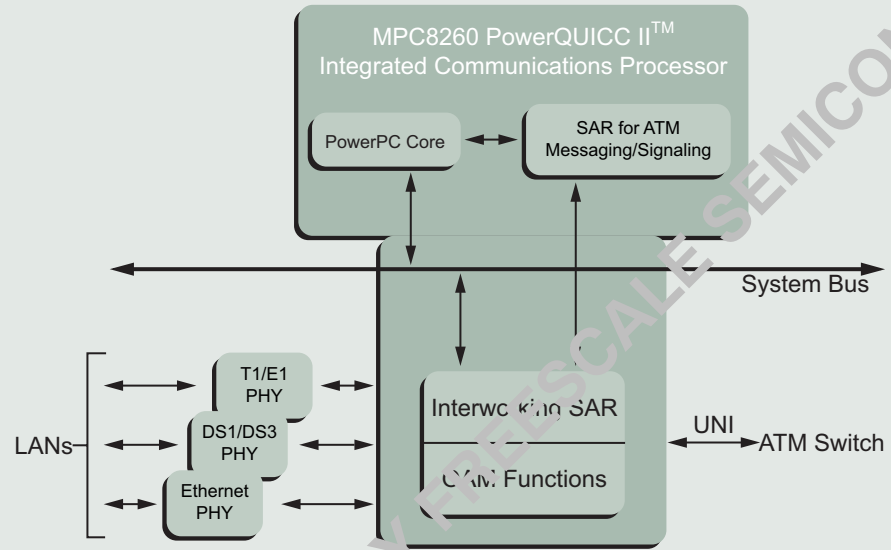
MPC8260 PowerQUICC II$^{TM}$
Integrated Communications Processor

PowerPC Core

SAR for ATM Messaging/Signaling

System Bus

T1/E1 PHY

DS1/DS3 PHY

Ethernet PHY

LANs

Interworking SAR

OAM Functions

UNI

ATM Switch

FREESCALE SEMICO